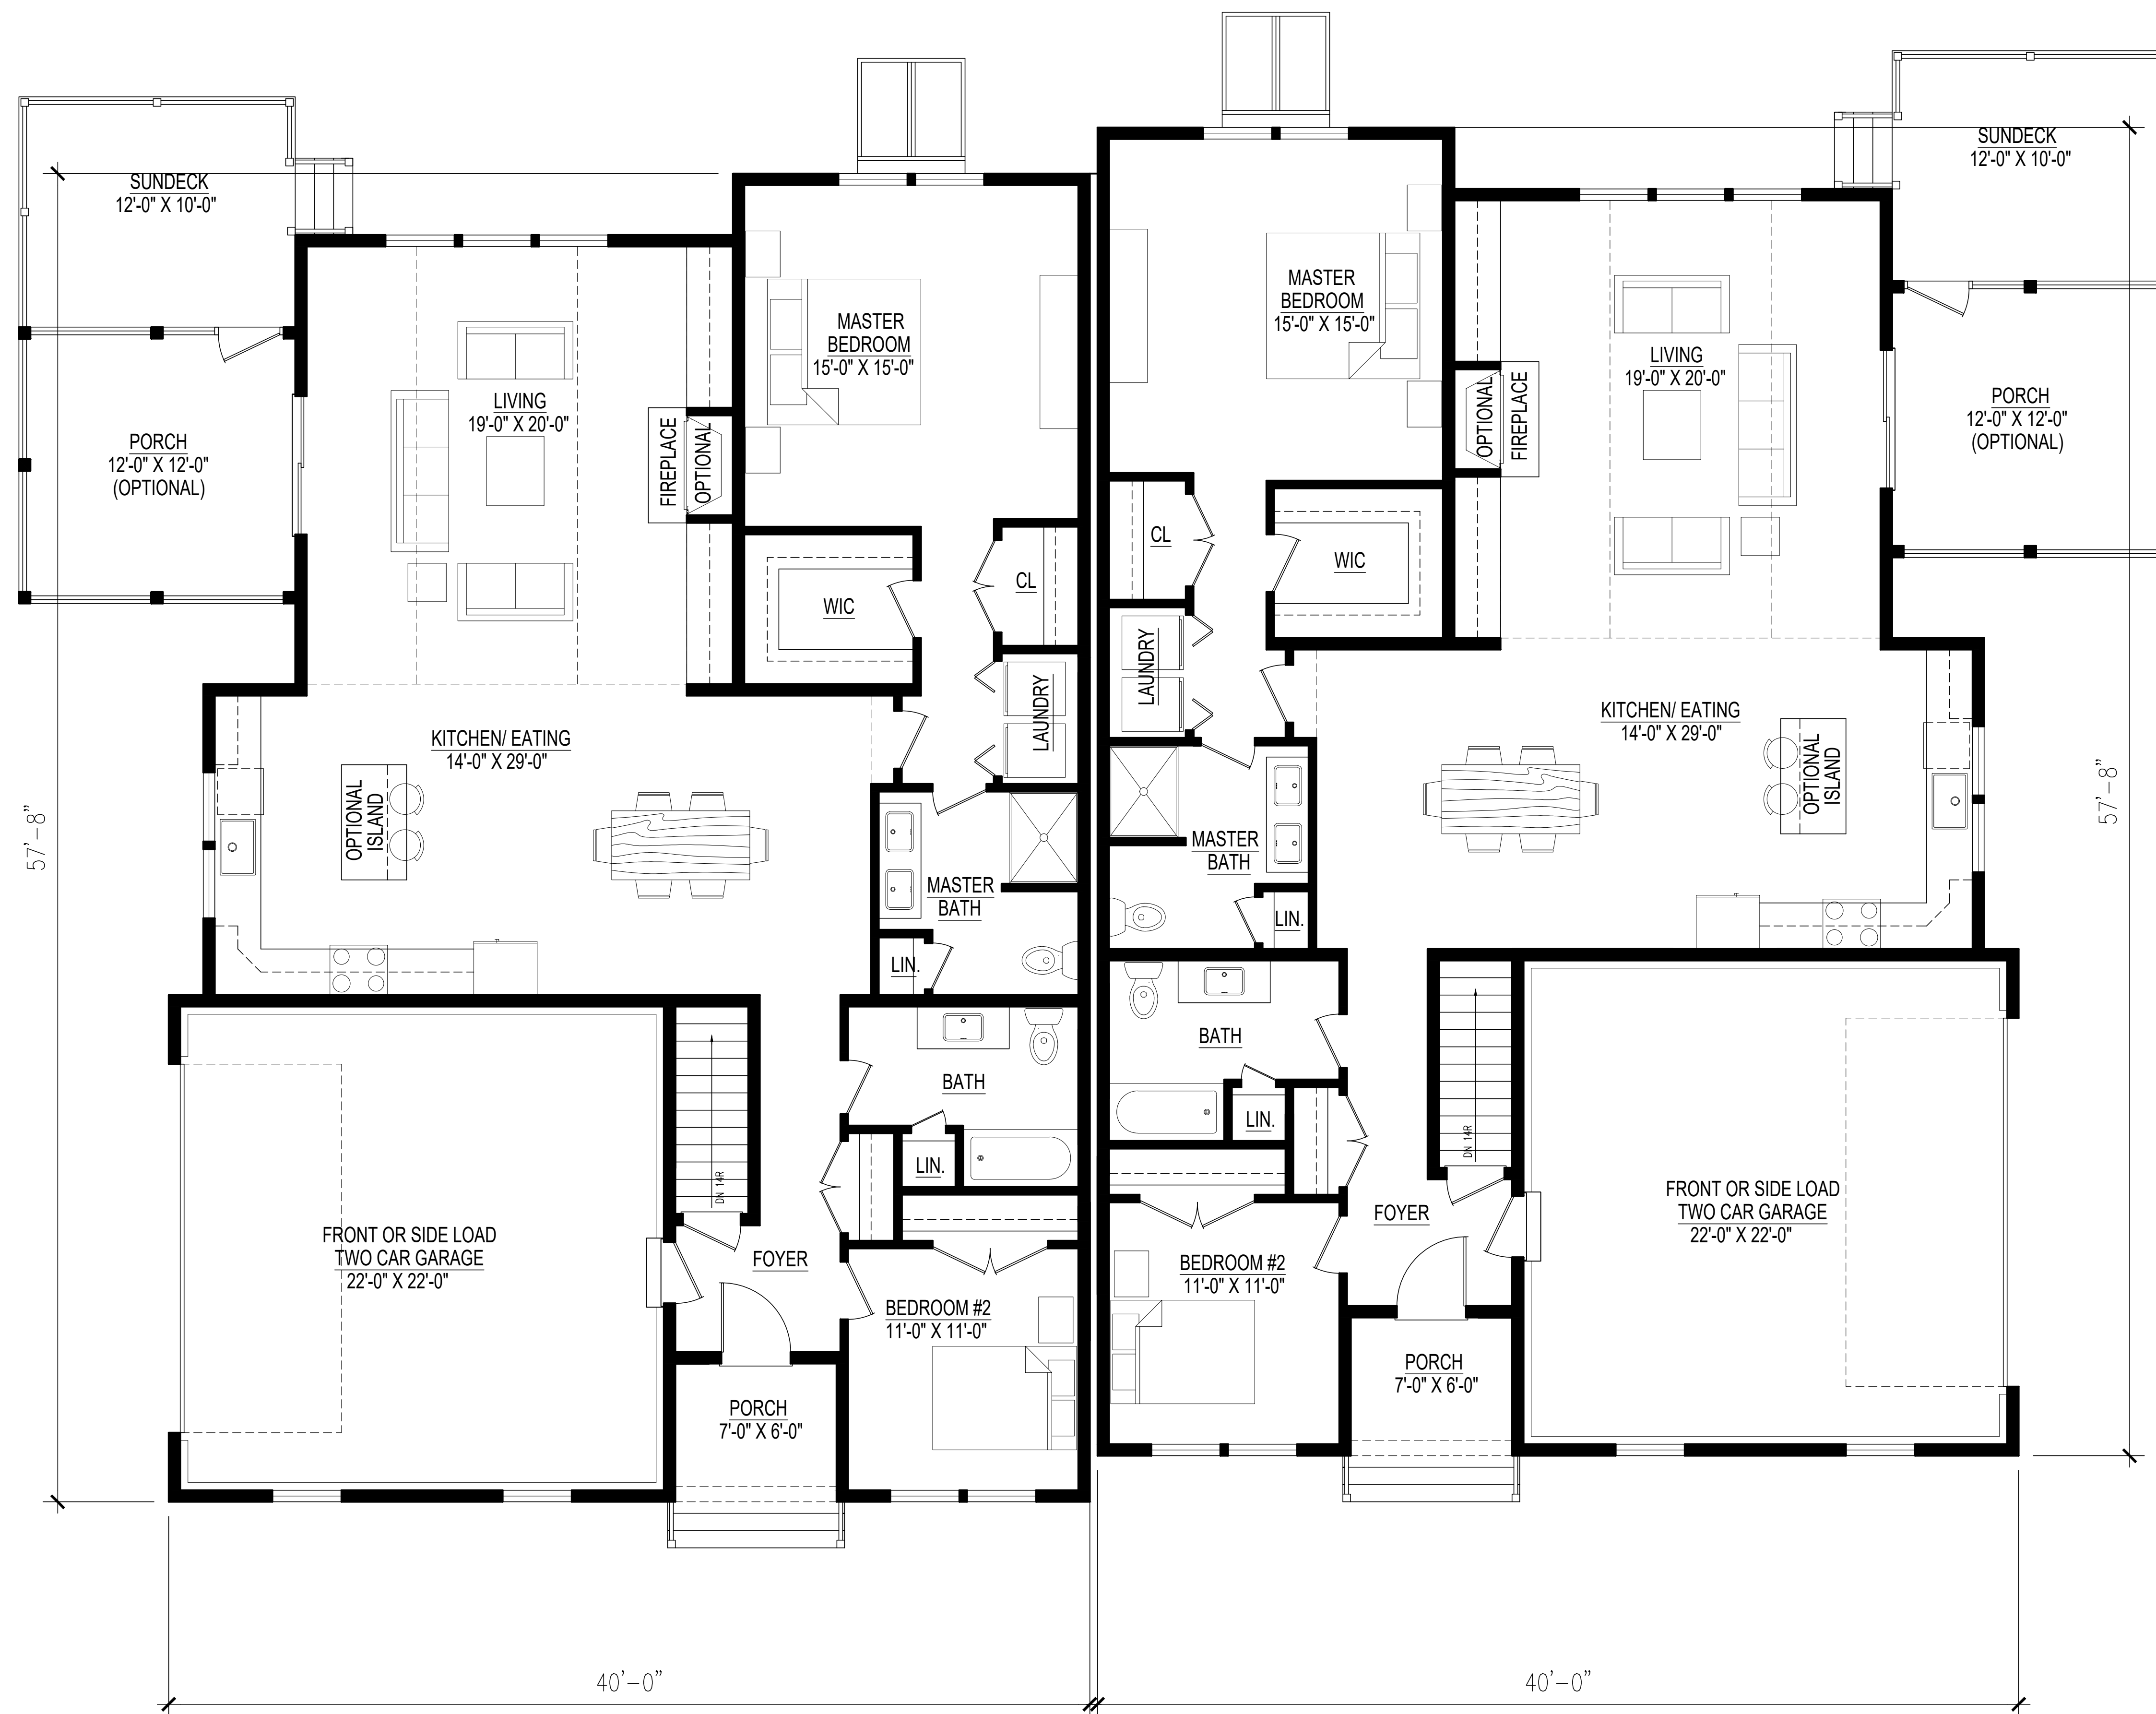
SUNDECK
12'-0" X 10'-0"

PORCH
12'-0" X 12'-0"
(OPTIONAL)

LIVING
19'-0" X 20'-0"

FIREPLACE
OPTIONAL

MASTER
BEDROOM
15'-0" X 15'-0"

WIC

CL

LAUNDRY

KITCHEN/ EATING
14'-0" X 29'-0"

OPTIONAL
ISLAND

MASTER
BATH

LIN.

BATH

LIN.

57'-8"

FRONT OR SIDE LOAD
TWO CAR GARAGE
22'-0" X 22'-0"

DN 14R

FOYER

BEDROOM #2
11'-0" X 11'-0"

PORCH
7'-0" X 6'-0"

40'-0"

MASTER
BEDROOM
15'-0" X 15'-0"

CL

WIC

LAUNDRY

MASTER
BATH

LIN.

OPTIONAL
FIREPLACE

LIVING
19'-0" X 20'-0"

SUNDECK
12'-0" X 10'-0"

PORCH
12'-0" X 12'-0"
(OPTIONAL)

KITCHEN/ EATING
14'-0" X 29'-0"

OPTIONAL
ISLAND

57'-8"

BATH

LIN.

DN 14R

FOYER

BEDROOM #2
11'-0" X 11'-0"

PORCH
7'-0" X 6'-0"

FRONT OR SIDE LOAD
TWO CAR GARAGE
22'-0" X 22'-0"

40'-0"